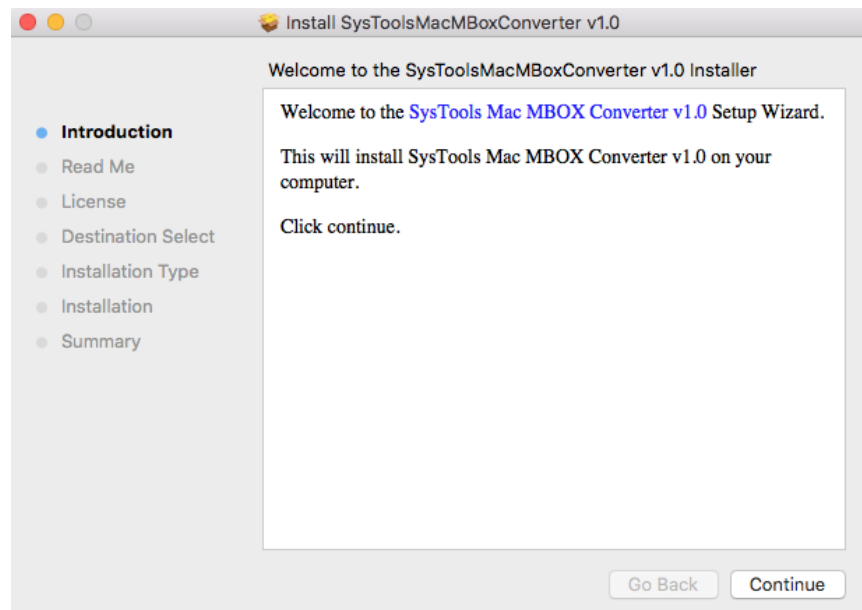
Install SysToolsMacMBoxConverter v1.0

Welcome to the SysToolsMacMBoxConverter v1.0 Installer

Introduction
Read Me
License
Destination Select
Installation Type
Installation
Summary

Welcome to the SysTools Mac MBOX Converter v1.0 Setup Wizard.

This will install SysTools Mac MBOX Converter v1.0 on your computer.

Click continue.

Go Back
Continue